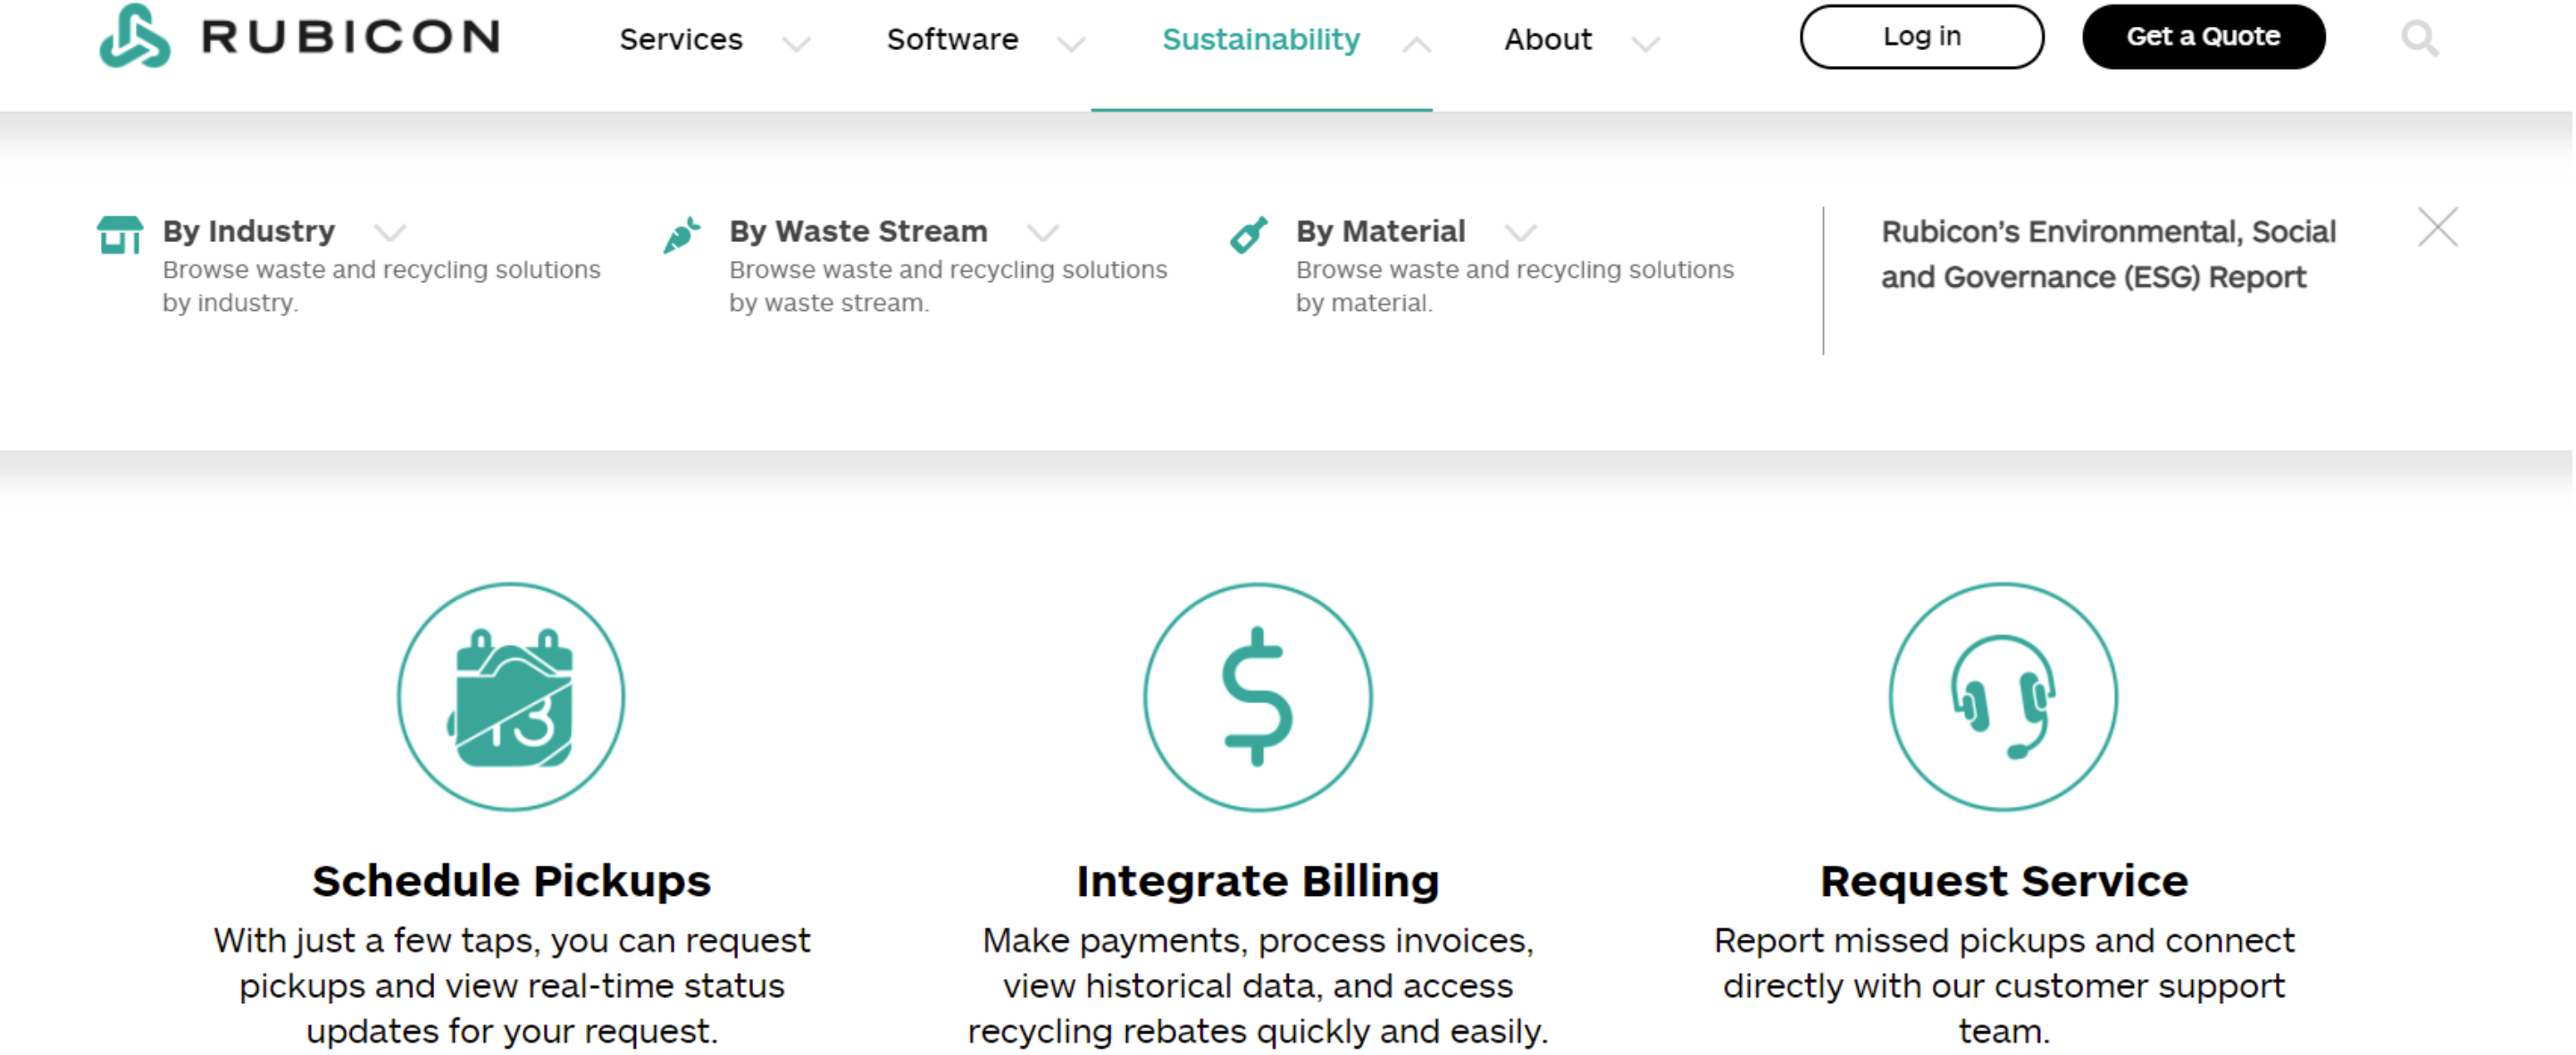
RUBICON

Services Software Sustainability About

Log in Get a Quote

By Industry
Browse waste and recycling solutions by industry.

By Waste Stream
Browse waste and recycling solutions by waste stream.

By Material
Browse waste and recycling solutions by material.

Rubicon's Environmental, Social and Governance (ESG) Report

13

Schedule Pickups
With just a few taps, you can request pickups and view real-time status updates for your request.

Integrate Billing
Make payments, process invoices, view historical data, and access recycling rebates quickly and easily.

Request Service
Report missed pickups and connect directly with our customer support team.